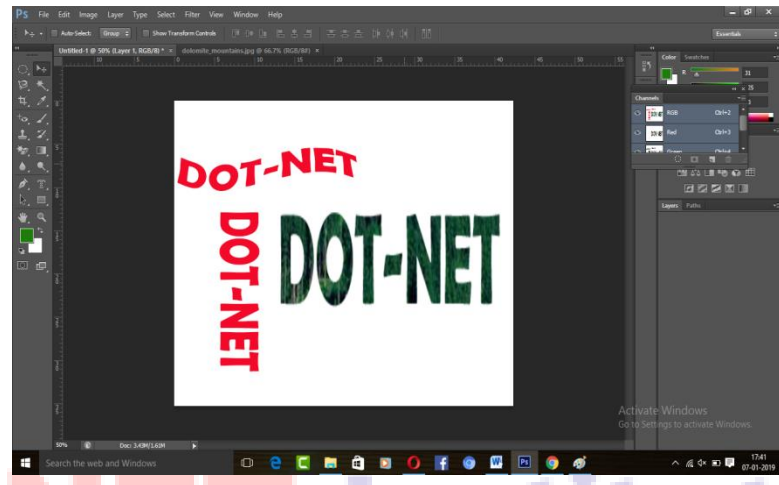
Ps File Edit Image Layer Type Select Filter View Window Help

Auto-Select: Group Show Transform Controls

Essentials

Untitled-1 @ 50% (Layer 1, RGB/8) * × dolomite_mountains.jpg @ 66.7% (RGB/8#) ×

Color Swatches

31

25

Channels

RGB Ctrl+2

Red Ctrl+3

Green Ctrl+4

Layers Paths

DOT-NET

DOT-NET

DOT-NET

50% Doc: 3.43M/1.63M

Activate Windows
Go to Settings to activate Windows.

Search the web and Windows

17:41
07-01-2019